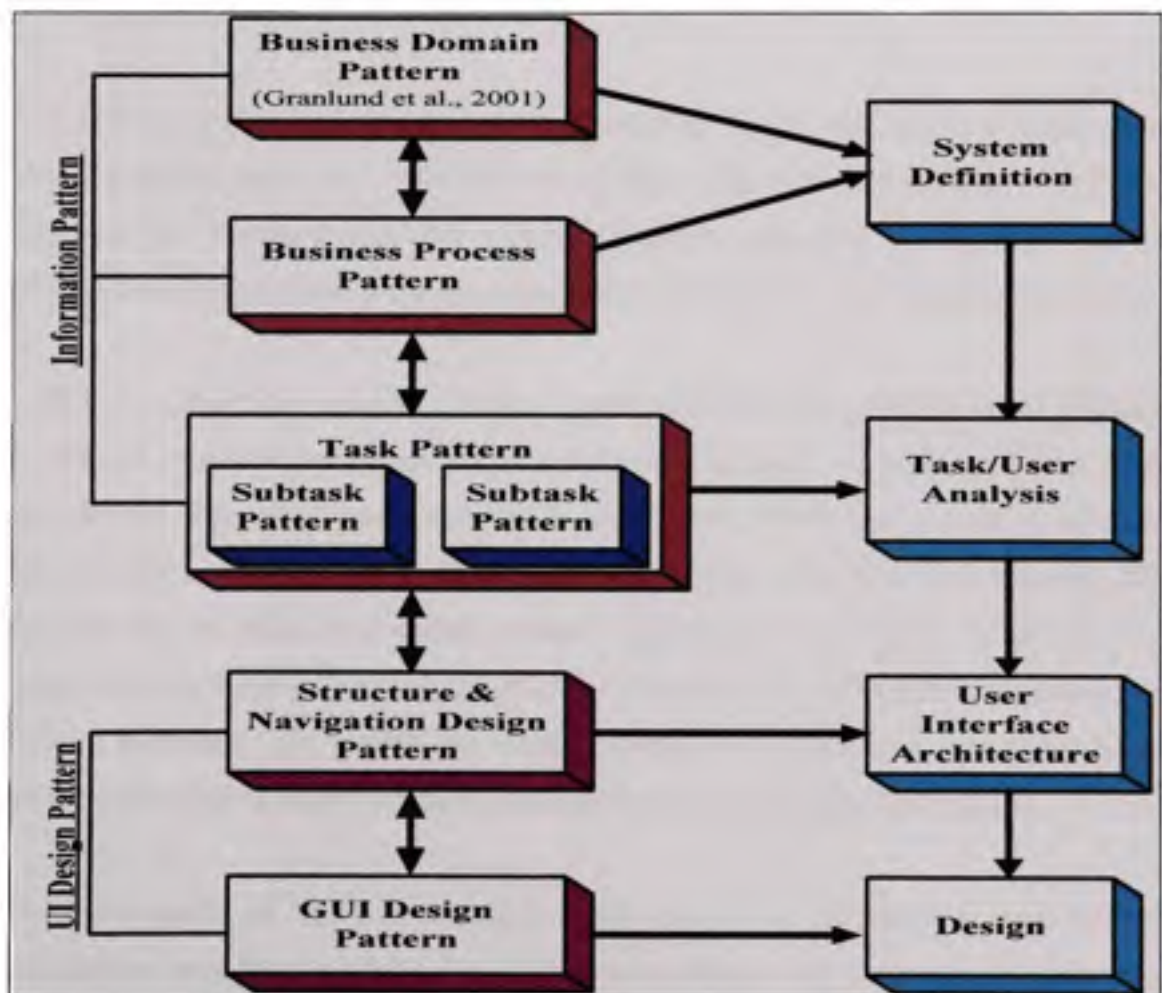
Information Pattern

Business Domain Pattern
(Granlund et al., 2001)

Business Process Pattern

Task Pattern

Subtask Pattern

Subtask Pattern

UI Design Pattern

Structure & Navigation Design Pattern

GUI Design Pattern

System Definition

Task/User Analysis

User Interface Architecture

Design